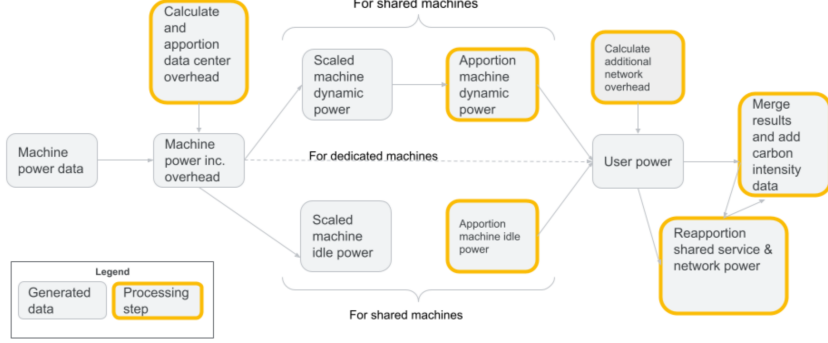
For shared machines

Calculate and apportion data center overhead

Machine power data

Machine power inc. overhead

Scaled machine dynamic power

Apportion machine dynamic power

For dedicated machines

Scaled machine idle power

Apportion machine idle power

Calculate additional network overhead

User power

Merge results and add carbon intensity data

Reapportion shared service & network power

For shared machines

Legend

Generated data

Processing step